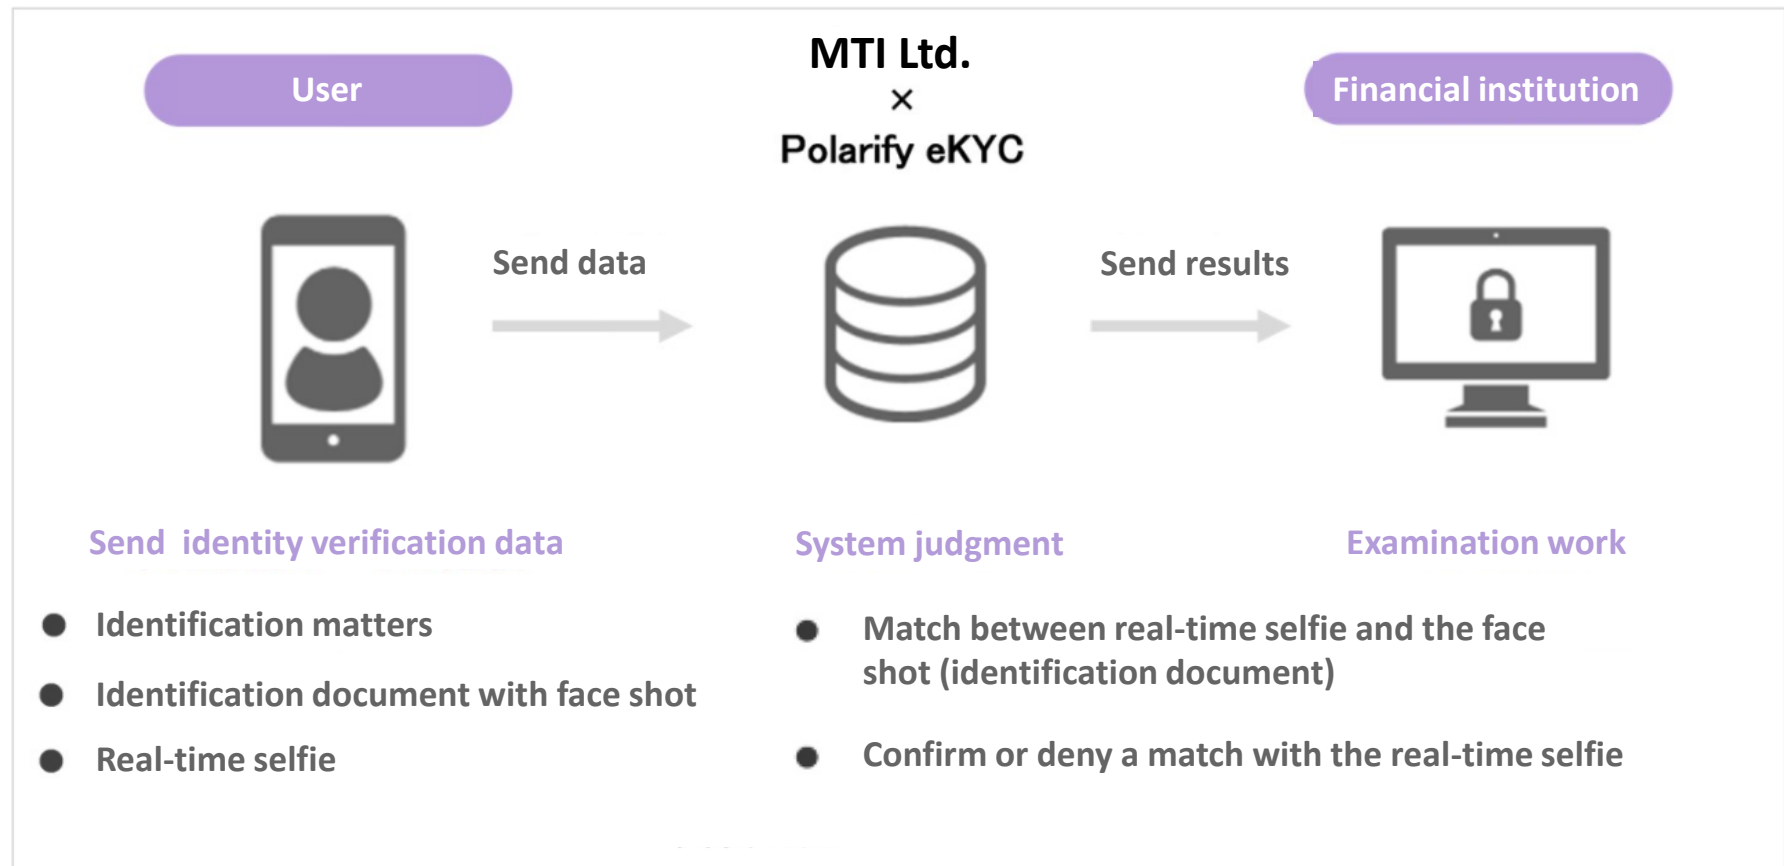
User

MTI Ltd.
×
Polarify eKYC

Financial institution

Send data

Send results

Send identity verification data

System judgment

Examination work

- Identification matters
- Identification document with face shot
- Real-time selfie

- Match between real-time selfie and the face shot (identification document)
- Confirm or deny a match with the real-time selfie